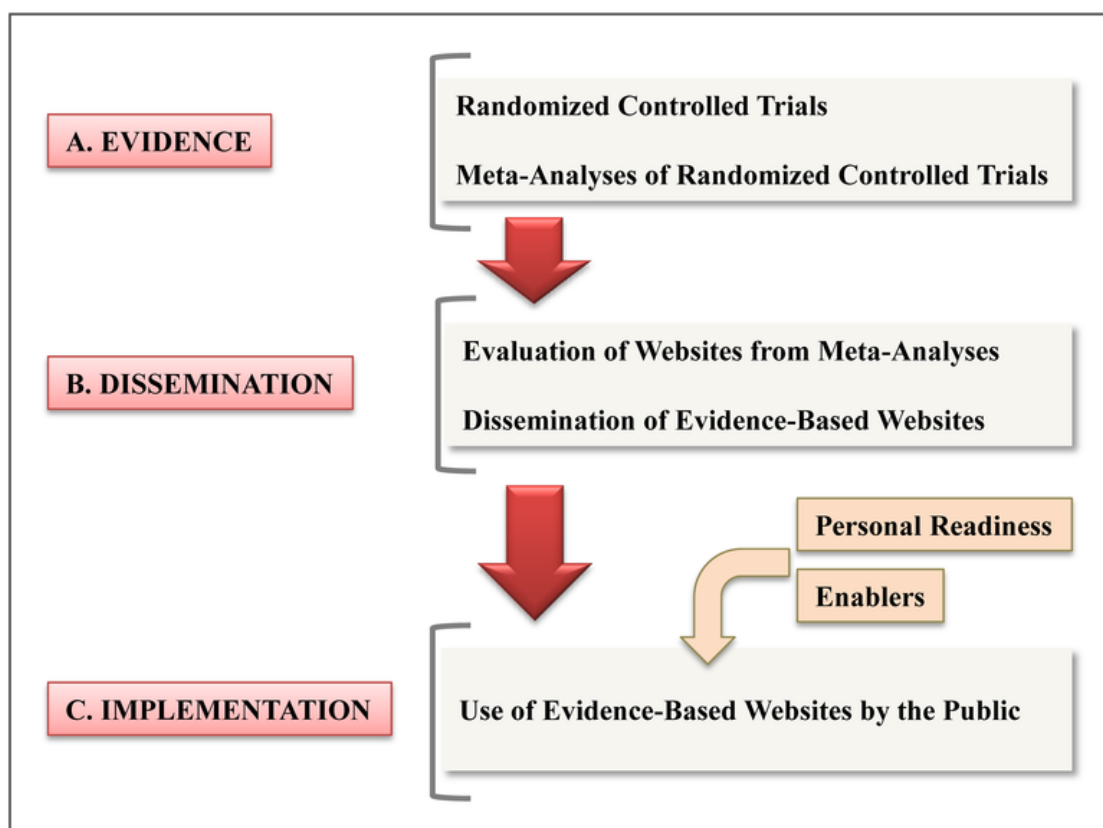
A. EVIDENCE

Randomized Controlled Trials

Meta-Analyses of Randomized Controlled Trials

B. DISSEMINATION

Evaluation of Websites from Meta-Analyses

Dissemination of Evidence-Based Websites

Personal Readiness

Enablers

C. IMPLEMENTATION

Use of Evidence-Based Websites by the Public